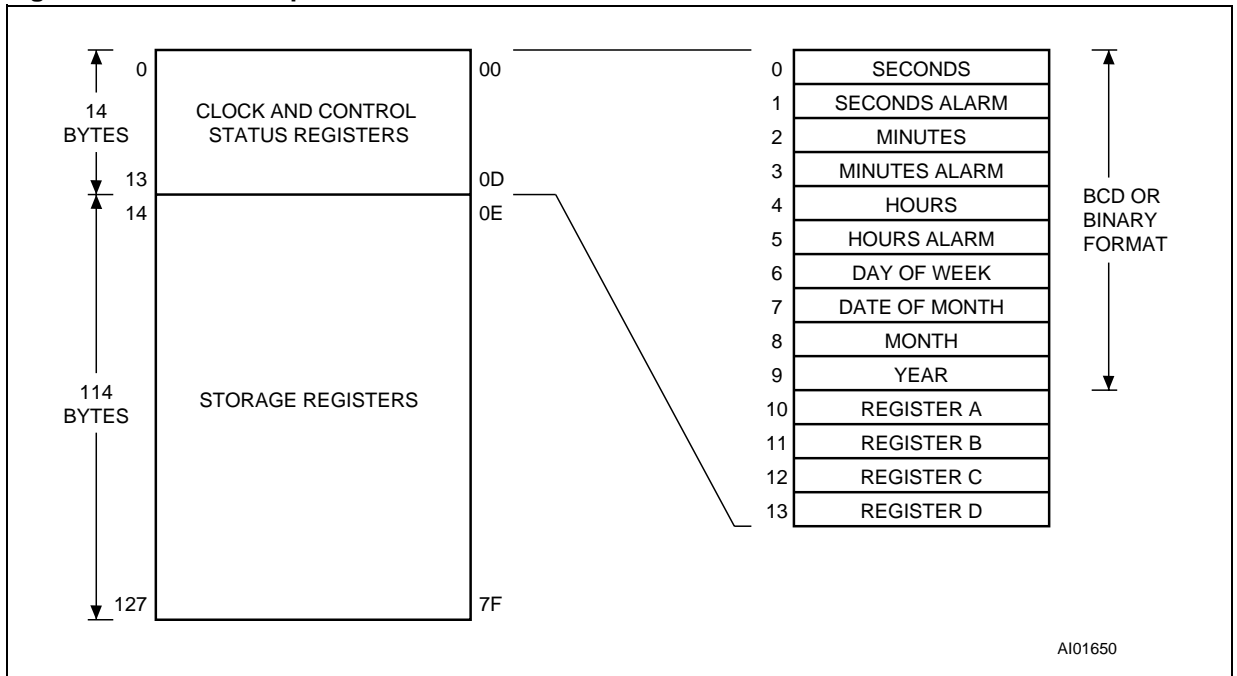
14 BYTES

0

CLOCK AND CONTROL STATUS REGISTERS

00

13

0D

14

0E

114 BYTES

STORAGE REGISTERS

127

7F

| | |
|---|---|
| 0 | SECONDS |
| 1 | SECONDS ALARM |
| 2 | MINUTES |
| 3 | MINUTES ALARM |
| 4 | HOURS |
| 5 | HOURS ALARM |
| 6 | DAY OF WEEK |
| 7 | DATE OF MONTH |
| 8 | MONTH |
| 9 | YEAR |
| 10 | REGISTER A |
| 11 | REGISTER B |
| 12 | REGISTER C |
| 13 | REGISTER D |

BCD OR BINARY FORMAT

AI01650